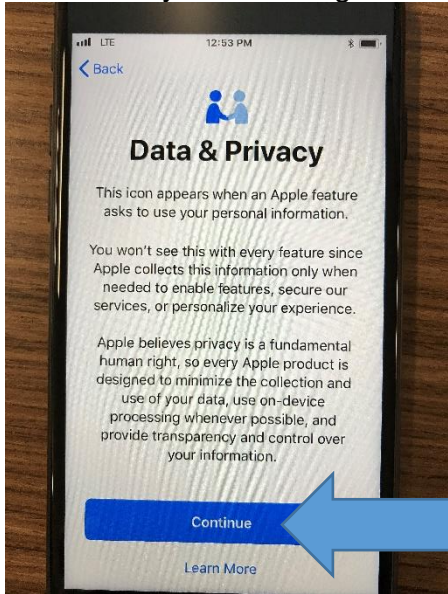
LTE 12:53 PM

Back

Data & Privacy

This icon appears when an Apple feature asks to use your personal information.

You won't see this with every feature since Apple collects this information only when needed to enable features, secure our services, or personalize your experience.

Apple believes privacy is a fundamental human right, so every Apple product is designed to minimize the collection and use of your data, use on-device processing whenever possible, and provide transparency and control over your information.

Continue

Learn More